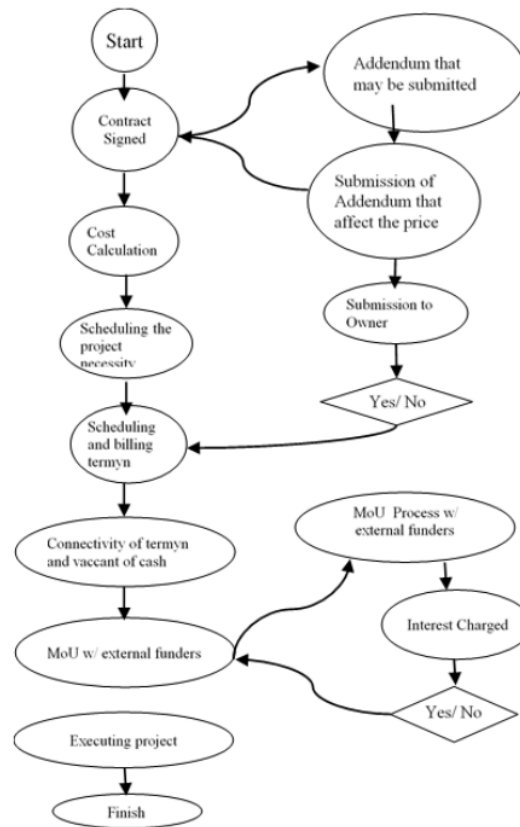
Start

Contract Signed

Addendum that may be submitted

Submission of Addendum that affect the price

Cost Calculation

Submission to Owner

Scheduling the project necessity

Yes/ No

Scheduling and billing termyn

Connectivity of termyn and vaccant of cash

MoU Process w/ external funders

Interest Charged

MoU w/ external funders

Yes/ No

Executing project

Finish